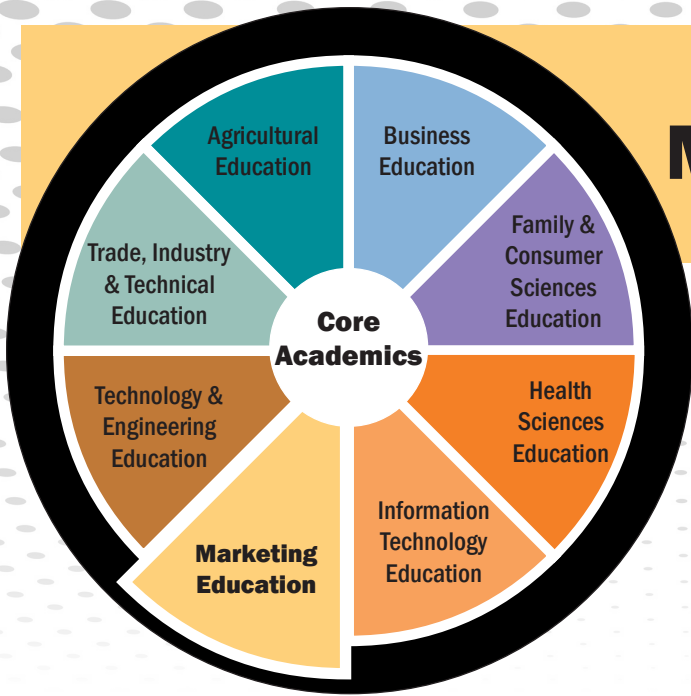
Agricultural Education

Business Education

Family & Consumer Sciences Education

Health Sciences Education

Information Technology Education

Marketing Education

Technology & Engineering Education

Trade, Industry & Technical Education

Core Academics

M